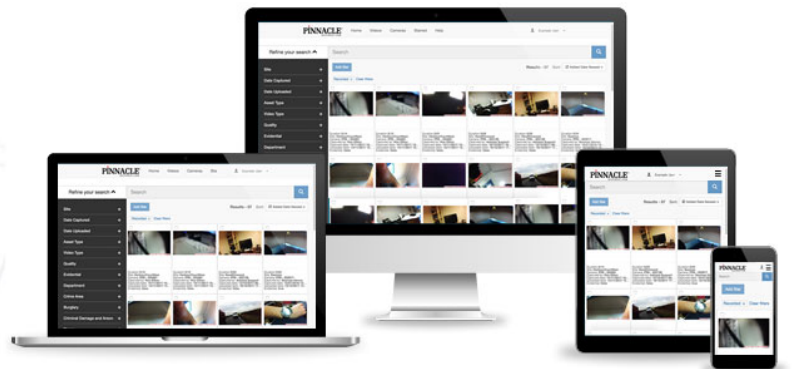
PINNACLE
Home Videos Cameras Shared Help

Refine your search
Search
Add filter
Results - 37 Sort
Recorded × Clear filters
Site
Date Captured
Date Uploaded
Asset Type
Video Type
Quality
Evidential
Department

PINNACLE
Home Videos Cameras Site
Refine your search
Search
Results - 37 Sort
Site
Date Captured
Date Uploaded
Asset Type
Video Type
Quality
Evidential
Department
Crime Area
Burglary
Criminal Damage and Arson

PINNACLE
Search
Add filter
Results - 37 Sort
Recorded × Clear filters

PINNACLE
Search
Add filter
Recorded × Clear filters